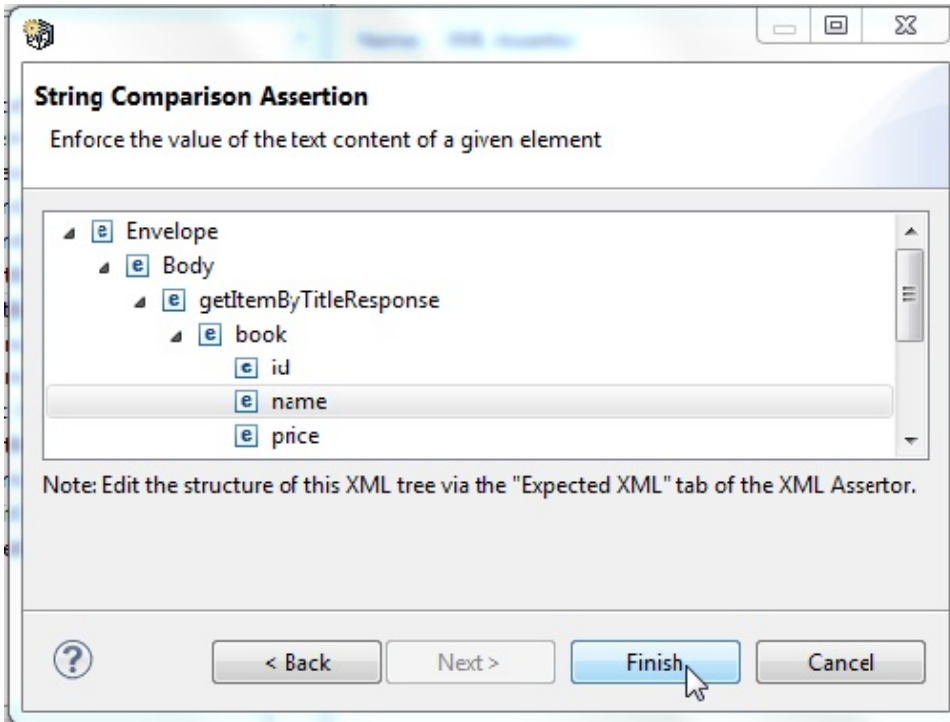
String Comparison Assertion

Enforce the value of the text content of a given element

e Envelope
e Body
e getItemByTitleResponse
e book
e id
e name
e price

Note: Edit the structure of this XML tree via the "Expected XML" tab of the XML Assertor.

?

< Back

Next >

Finish

Cancel